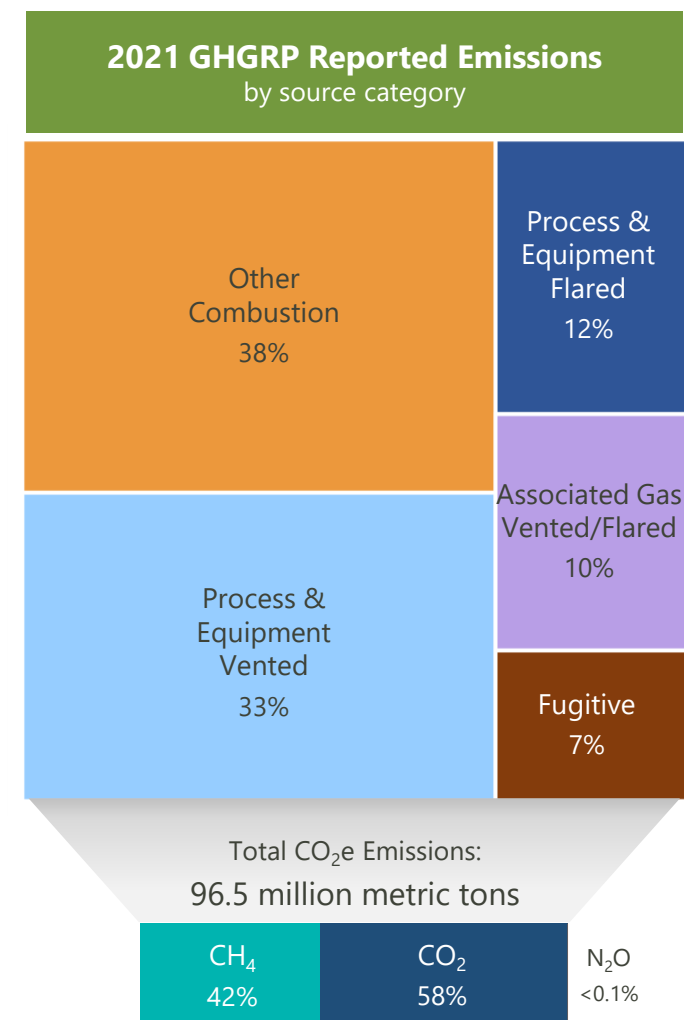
2021 GHGRP Reported Emissions
by source category

Other Combustion
38%

Process & Equipment Flared
12%

Associated Gas Vented/Flared
10%

Process & Equipment Vented
33%

Fugitive
7%

Total $CO_2$e Emissions:
96.5 million metric tons

$CH_4$
42%

$CO_2$
58%

$N_2O$
<0.1%